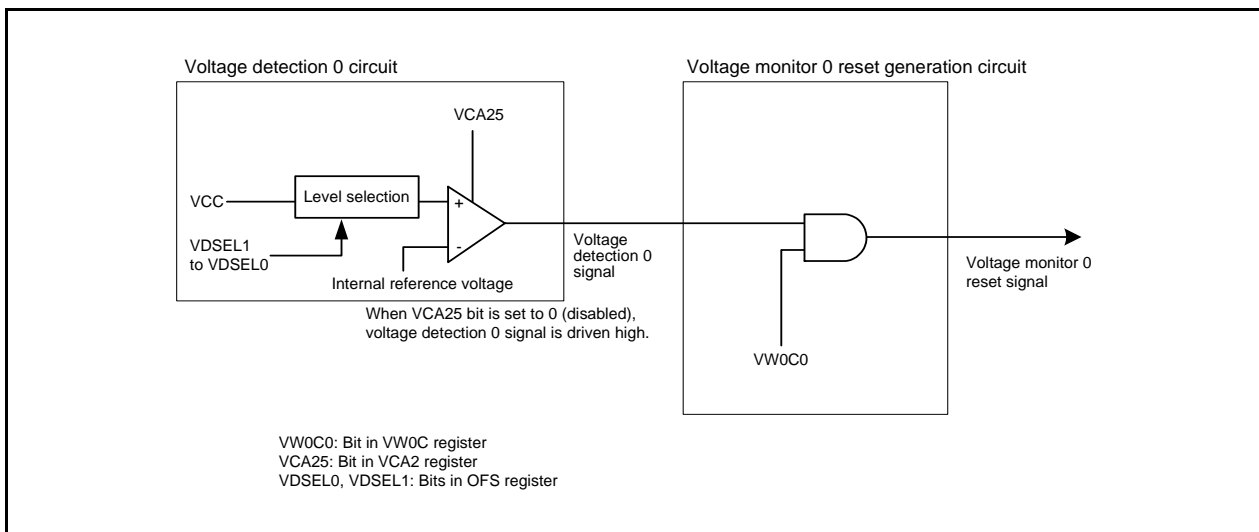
Voltage detection 0 circuit

Voltage monitor 0 reset generation circuit

VCA25

VCC

Level selection

+

-

VDSEL1 to VDSEL0

Internal reference voltage

Voltage detection 0 signal

Voltage monitor 0 reset signal

When VCA25 bit is set to 0 (disabled), voltage detection 0 signal is driven high.

VW0C0

VW0C0: Bit in VW0C register
VCA25: Bit in VCA2 register
VDSEL0, VDSEL1: Bits in OFS register